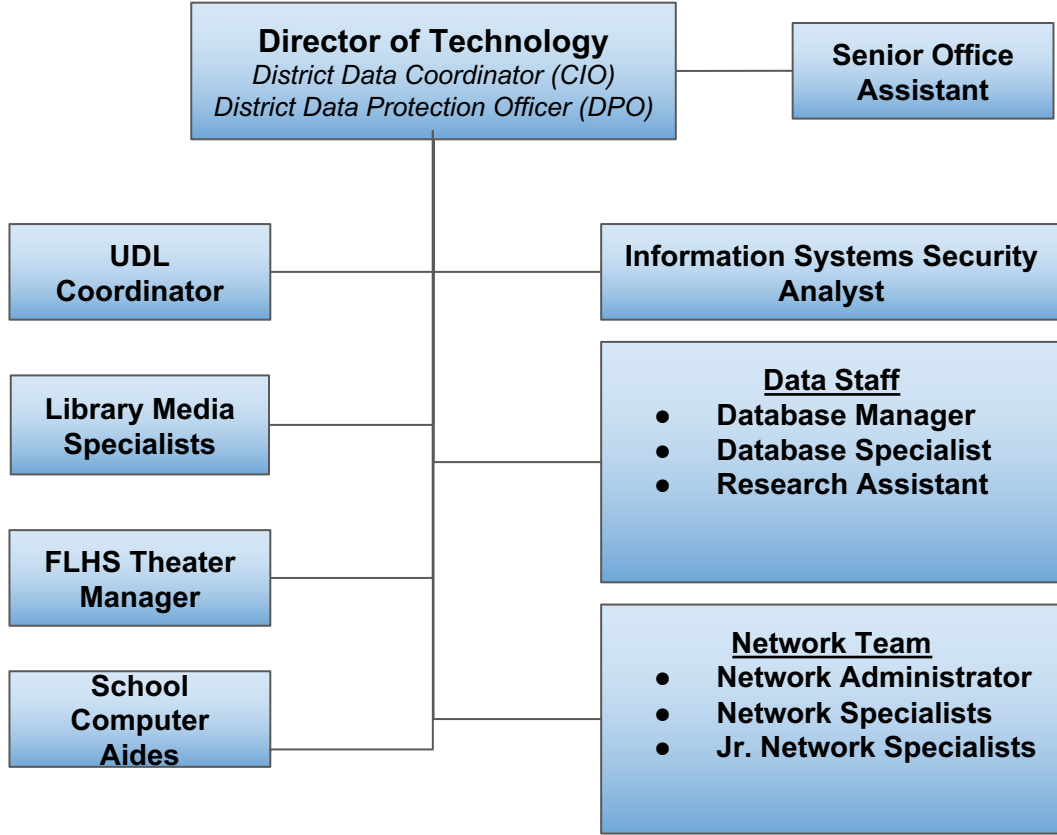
Director of Technology
District Data Coordinator (CIO)
District Data Protection Officer (DPO)

Senior Office Assistant

UDL Coordinator

Information Systems Security Analyst

Library Media Specialists

Data Staff
- Database Manager
- Database Specialist
- Research Assistant

FLHS Theater Manager

School Computer Aides

Network Team
- Network Administrator
- Network Specialists
- Jr. Network Specialists